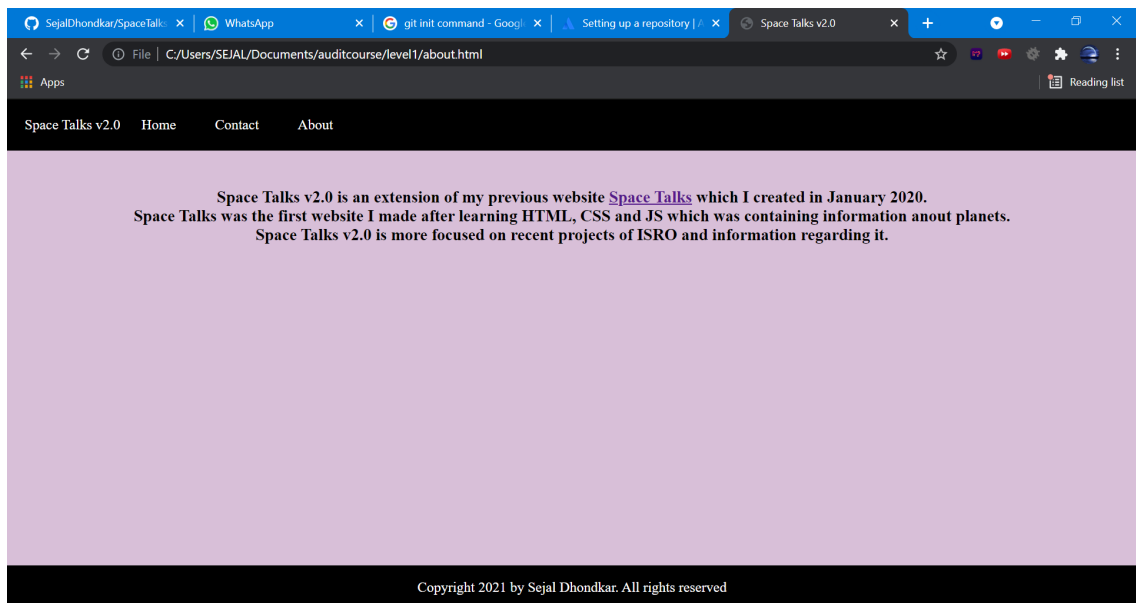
SejalDhondkar/SpaceTalks
WhatsApp
git init command - Googl
Setting up a repository | A
Space Talks v2.0

File | C:/Users/SEJAL/Documents/auditcourse/level1/about.html

Apps
Reading list

Space Talks v2.0 Home Contact About

Space Talks v2.0 is an extension of my previous website Space Talks which I created in January 2020.
Space Talks was the first website I made after learning HTML, CSS and JS which was containing information anout planets.
Space Talks v2.0 is more focused on recent projects of ISRO and information regarding it.

Copyright 2021 by Sejal Dhondkar. All rights reserved